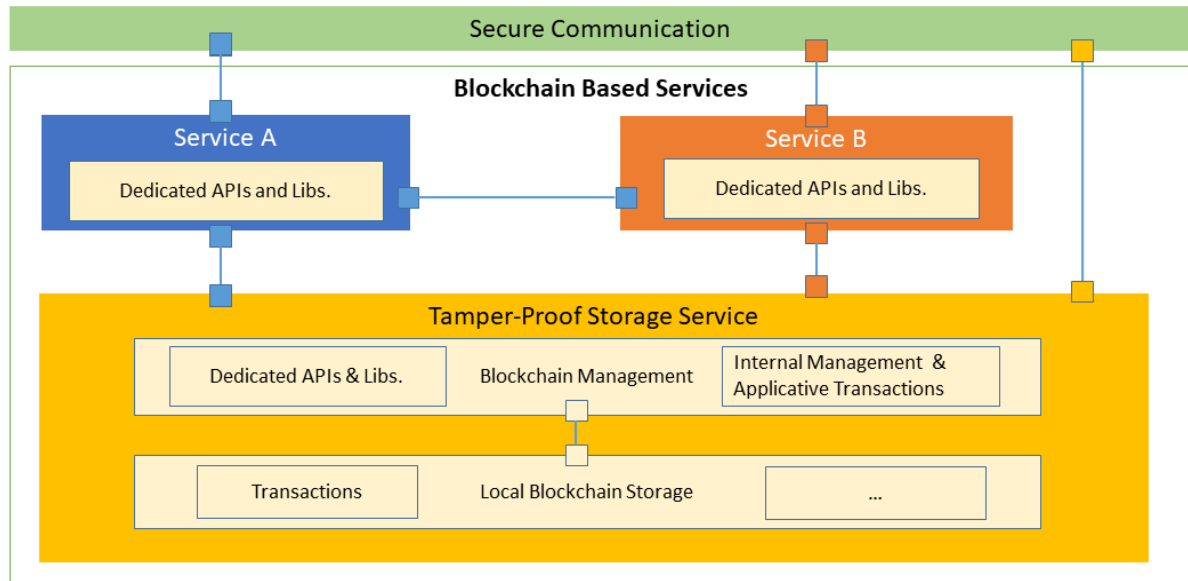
Secure Communication

Blockchain Based Services

Service A

Dedicated APIs and Libs.

Service B

Dedicated APIs and Libs.

Tamper-Proof Storage Service

Dedicated APIs & Libs.

Blockchain Management

Internal Management & Applicative Transactions

Transactions

Local Blockchain Storage

...